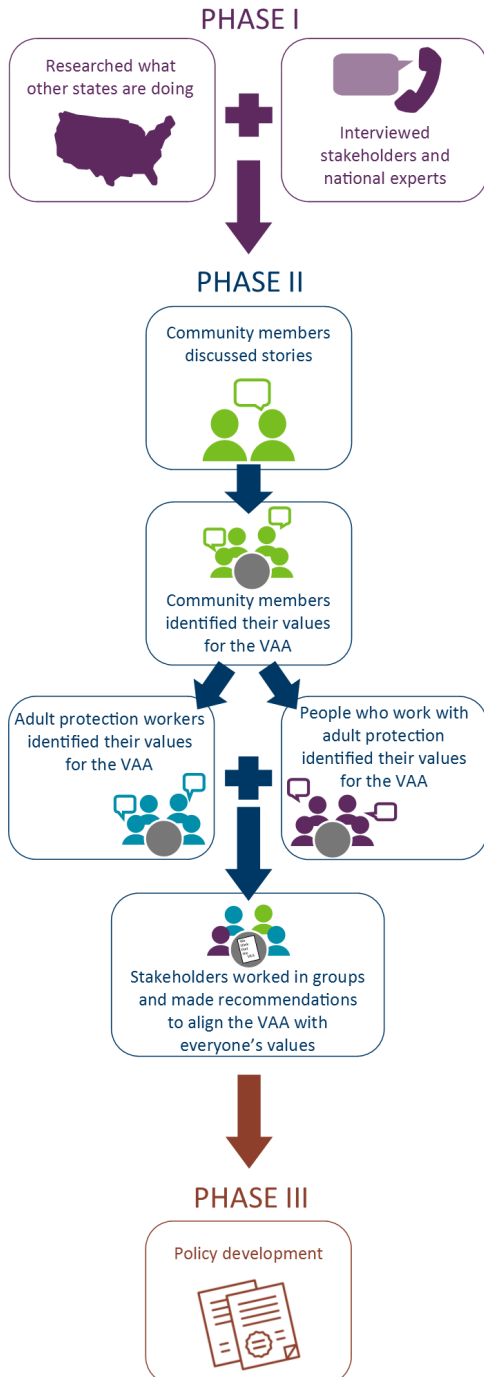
PHASE I

Researched what other states are doing

Interviewed stakeholders and national experts

PHASE II

Community members discussed stories

Community members identified their values for the VAA

Adult protection workers identified their values for the VAA

People who work with adult protection identified their values for the VAA

Stakeholders worked in groups and made recommendations to align the VAA with everyone's values

PHASE III

Policy development